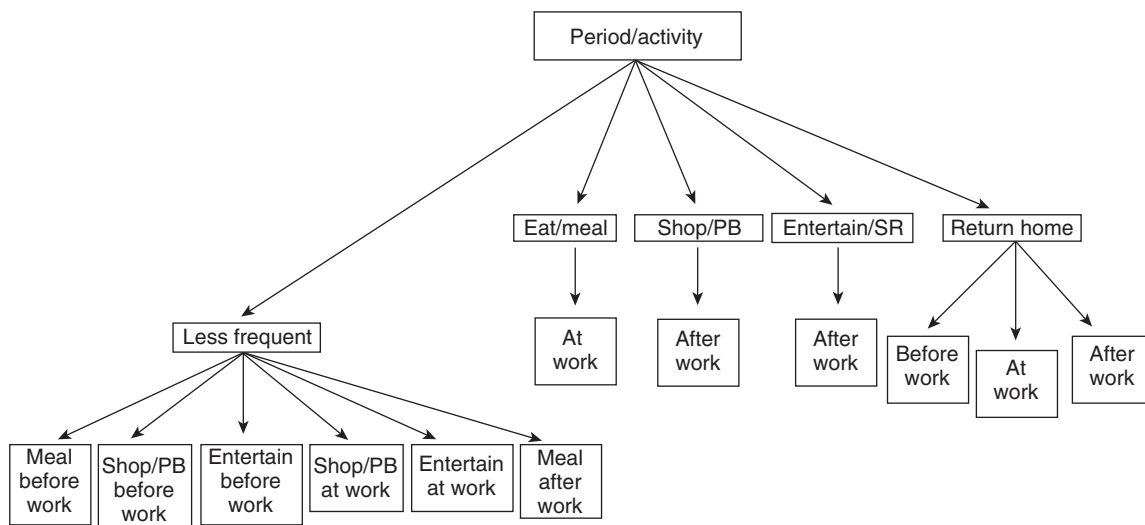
Period/activity

Less frequent

Eat/meal

Shop/PB

Entertain/SR

Return home

At work

After work

After work

Before work

At work

After work

Meal before work

Shop/PB before work

Entertain before work

Shop/PB at work

Entertain at work

Meal after work